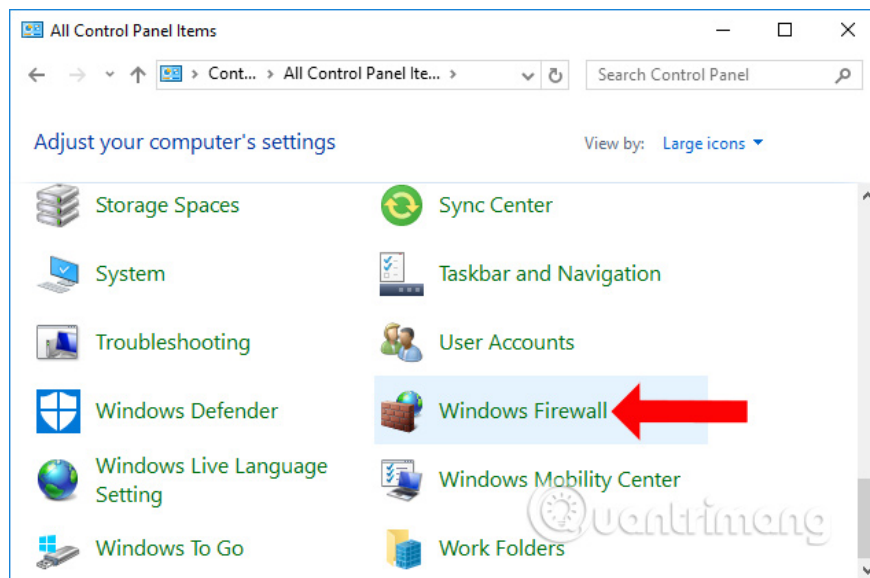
All Control Panel Items

Cont... > All Control Panel Ite... >

Search Control Panel

Adjust your computer's settings

View by: Large icons

Storage Spaces

Sync Center

System

Taskbar and Navigation

Troubleshooting

User Accounts

Windows Defender

Windows Firewall

Windows Live Language Setting

Windows Mobility Center

Windows To Go

Work Folders

uantrimang